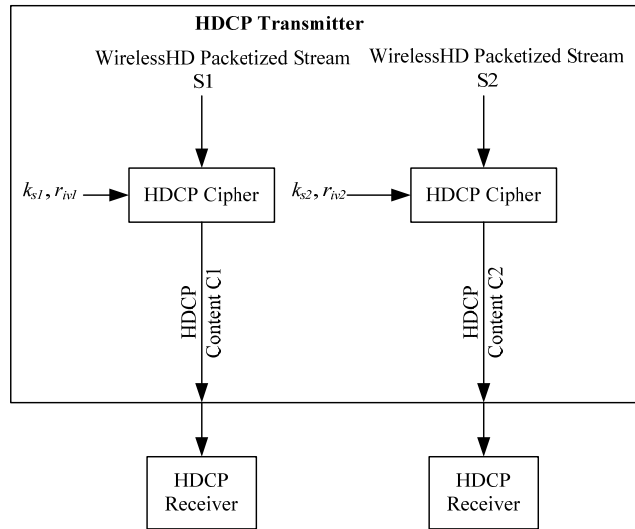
HDCP Transmitter

WirelessHD Packetized Stream
S1

WirelessHD Packetized Stream
S2

$k_{s1}, r_{iv1}$

HDCP Cipher

$k_{s2}, r_{iv2}$

HDCP Cipher

HDCP Content C1

HDCP Content C2

HDCP Receiver

HDCP Receiver